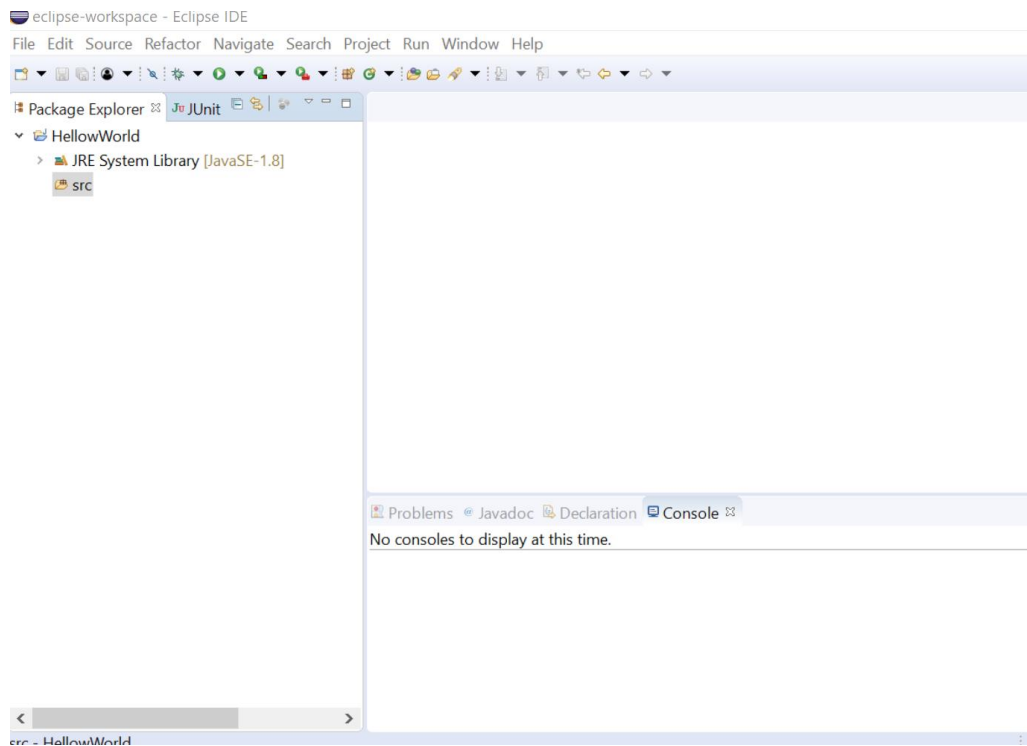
eclipse-workspace - Eclipse IDE

File Edit Source Refactor Navigate Search Project Run Window Help

Package Explorer ☒ JUnit

HellowWorld

JRE System Library [JavaSE-1.8]

src

Problems Javadoc Declaration Console ☒

No consoles to display at this time.

src - HellowWorld